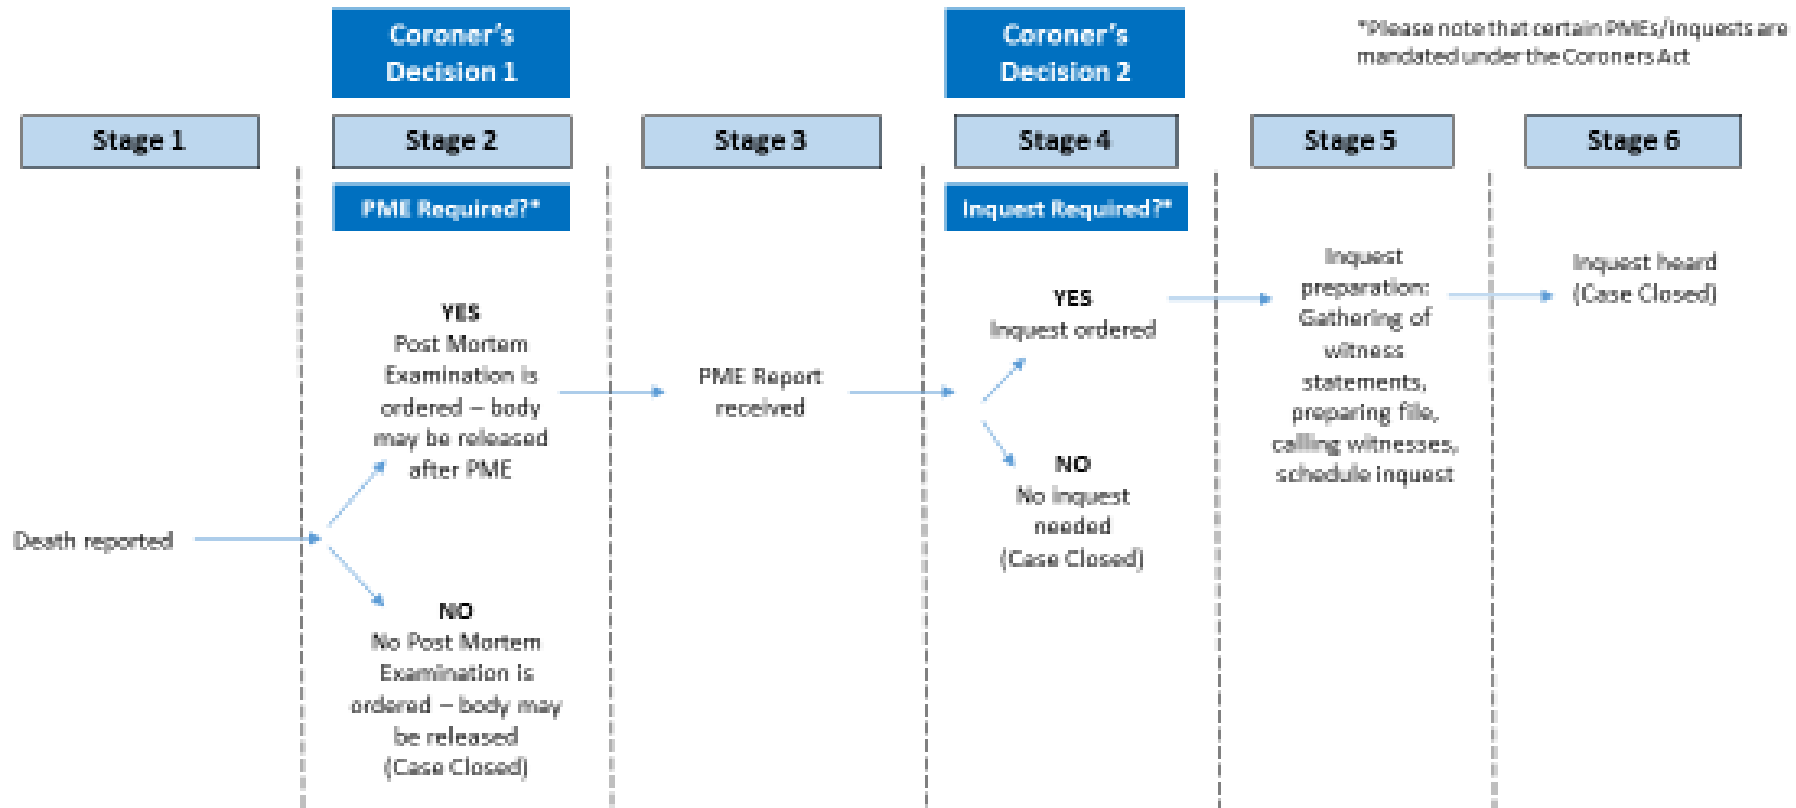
Coroner's Decision 1

Coroner's Decision 2

*Please note that certain PMEs/inquests are mandated under the Coroners Act

Stage 1

Stage 2

Stage 3

Stage 4

Stage 5

Stage 6

PME Required?*

Inquest Required?*

Death reported

YES
Post Mortem Examination is ordered – body may be released after PME

NO
No Post Mortem Examination is ordered – body may be released (Case Closed)

PME Report received

YES
Inquest ordered

NO
No inquest needed (Case Closed)

Inquest preparation: Gathering of witness statements, preparing file, calling witnesses, schedule inquest

Inquest heard (Case Closed)